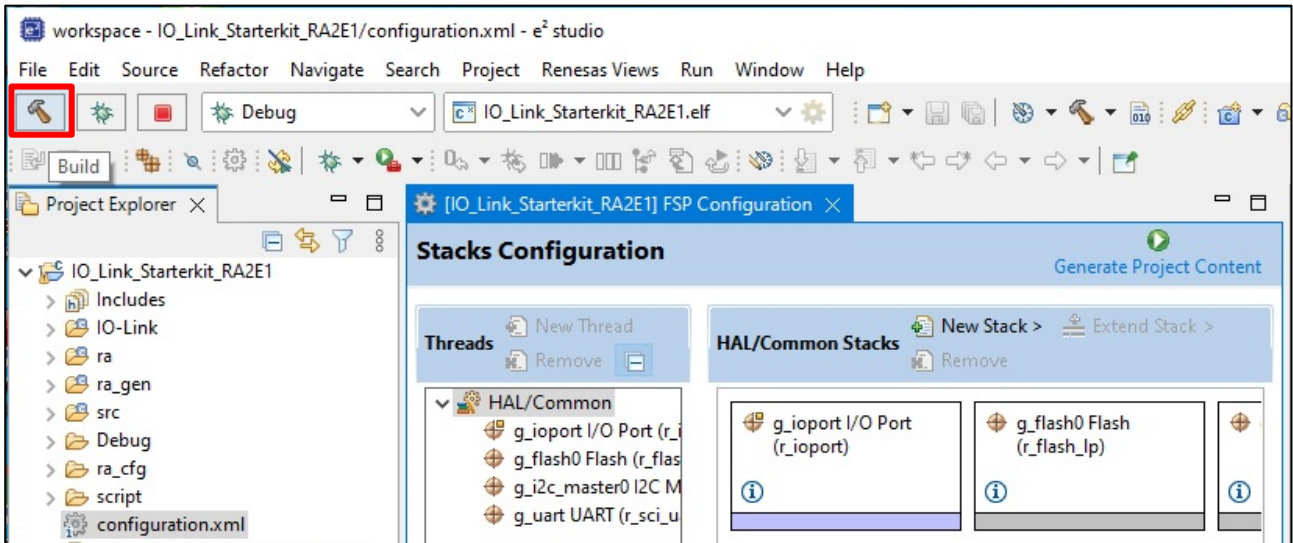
workspace - IO_Link_Starterkit_RA2E1/configuration.xml - e² studio

File Edit Source Refactor Navigate Search Project Renesas Views Run Window Help

Debug

IO_Link_Starterkit_RA2E1.elf

Build

Project Explorer

IO_Link_Starterkit_RA2E1
Includes
IO-Link
ra
ra_gen
src
Debug
ra_cfg
script
configuration.xml

[IO_Link_Starterkit_RA2E1] FSP Configuration

Stacks Configuration

Generate Project Content

Threads
New Thread
Remove

HAL/Common Stacks
New Stack >
Extend Stack >
Remove

HAL/Common
g_ioport I/O Port (r_i
g_flash0 Flash (r_flas
g_i2c_master0 I2C M
g_uart UART (r_sci_u

g_ioport I/O Port (r_ioport)

g_flash0 Flash (r_flash_lp)